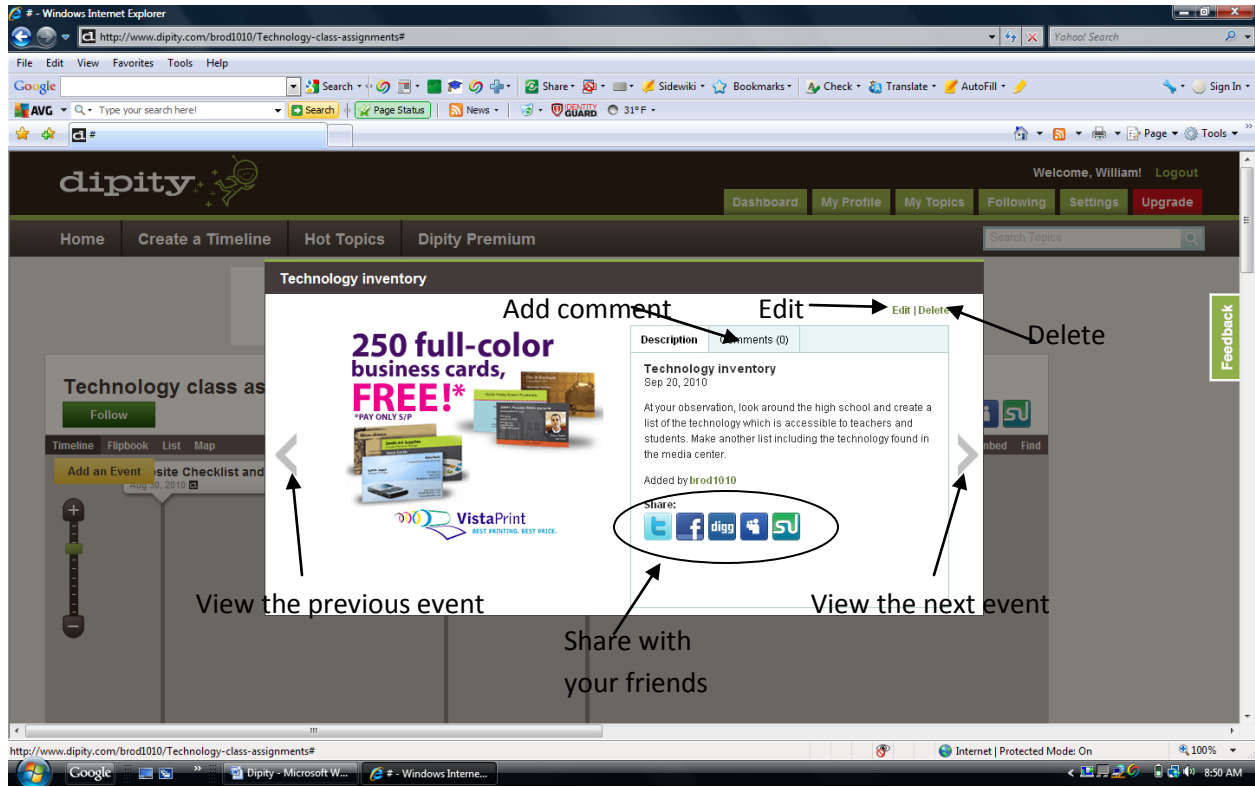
# - Windows Internet Explorer

http://www.dipity.com/brod1010/Technology-class-assignments#

Yahoo! Search

File Edit View Favorites Tools Help

Google Search Share Sidewiki Bookmarks Check Translate AutoFill Sign In

AVG Type your search here! Search Page Status News IDENTITY GUARD 31° F

#

Page Tools

dipity

Welcome, William! Logout

Dashboard My Profile My Topics Following Settings Upgrade

Home Create a Timeline Hot Topics Dipity Premium

Search Topics

Technology inventory

Add comment

Edit

Edit | Delete

Delete

250 full-color business cards, FREE!* *PAY ONLY S/P

VistaPrint BEST PRINTING. BEST PRICE.

Description Comments (0)

Technology inventory
Sep 20, 2010

At your observation, look around the high school and create a list of the technology which is accessible to teachers and students. Make another list including the technology found in the media center.

Added by brod1010

Share:

digg

Technology class as

Follow

Timeline Flipbook List Map

Add an Event

site Checklist and

Aug 30, 2010

bed Find

Feedback

View the previous event

View the next event

Share with your friends

http://www.dipity.com/brod1010/Technology-class-assignments#

Internet | Protected Mode: On

100%

Google

Dipity - Microsoft W...

# - Windows Interne...

8:50 AM